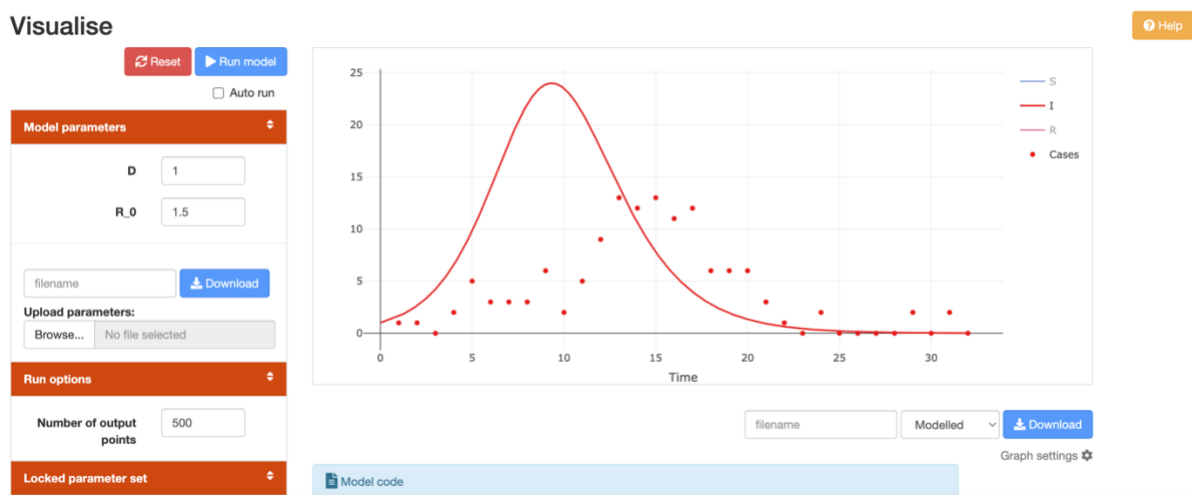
Visualise

Help

Reset Run model

Auto run

Model parameters

D 1

R_0 1.5

filename Download

Upload parameters:

Browse... No file selected

Run options

Number of output points 500

Locked parameter set

25
20
15
10
5
0

0 5 10 15 20 25 30

Time

S
I
R
Cases

filename Modelled Download

Graph settings

Model code